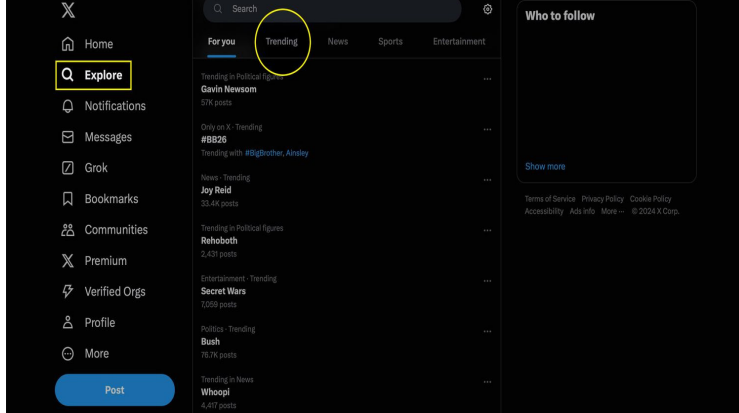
X

Home

Explore

Notifications

Messages

Grok

Bookmarks

Communities

Premium

Verified Orgs

Profile

More

Post

Search

For you

Trending

News

Sports

Entertainment

Trending in Political figures
Gavin Newsom
57K posts

Only on X · Trending
#BB26
Trending with #BigBrother, Ainsley

News · Trending
Joy Reid
33.4K posts

Trending in Political figures
Rehoboth
2,431 posts

Entertainment · Trending
Secret Wars
7,059 posts

Politics · Trending
Bush
76.7K posts

Trending in News
Whoopi
4,417 posts

Who to follow

Show more

Terms of Service Privacy Policy Cookie Policy Accessibility Ads info More ··· © 2024 X Corp.